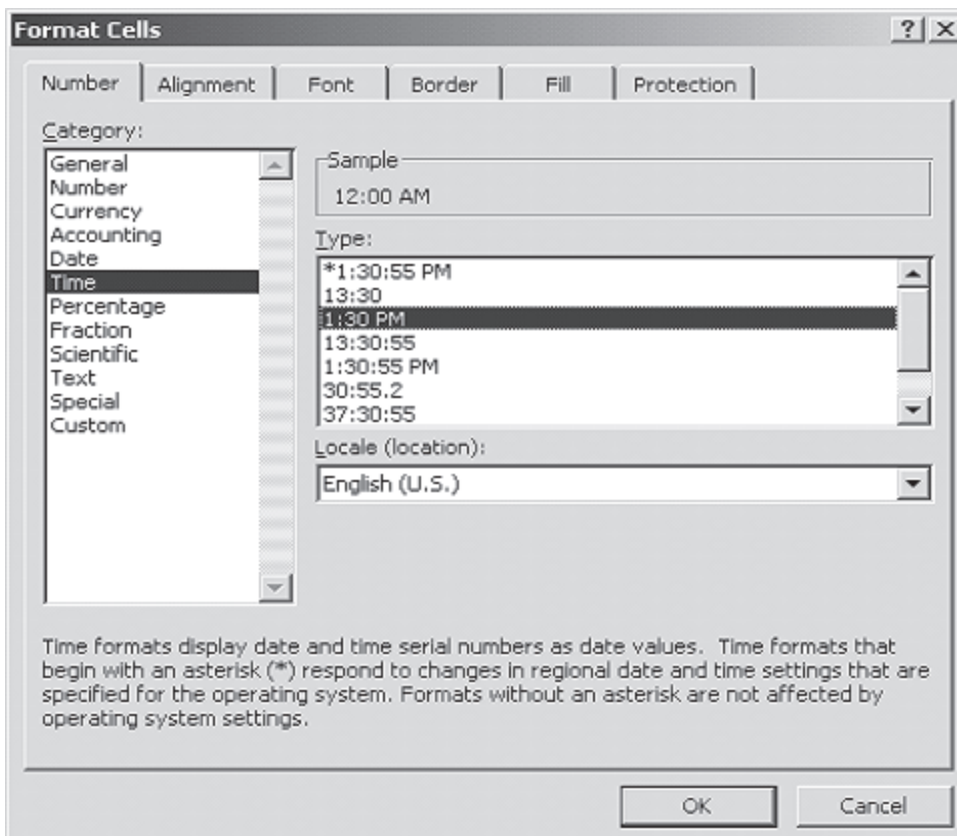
Format Cells

?

X

Number

Alignment

Font

Border

Fill

Protection

Category:

General
Number
Currency
Accounting
Date
Time
Percentage
Fraction
Scientific
Text
Special
Custom

Sample

12:00 AM

Type:

*1:30:55 PM
13:30
1:30 PM
13:30:55
1:30:55 PM
30:55.2
37:30:55

Locale (location):

English (U.S.)

Time formats display date and time serial numbers as date values. Time formats that begin with an asterisk (*) respond to changes in regional date and time settings that are specified for the operating system. Formats without an asterisk are not affected by operating system settings.

OK

Cancel